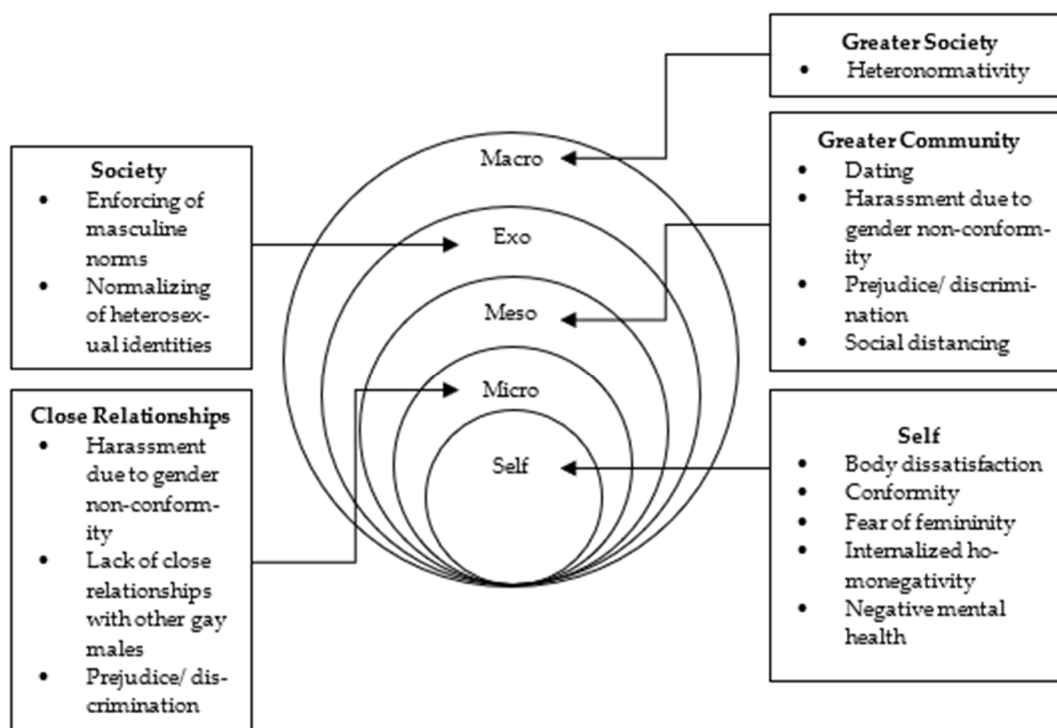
Greater Society
- Heteronormativity

Society
- Enforcing of masculine norms
- Normalizing of heterosexual identities

Macro

Exo

Meso

Micro

Self

Greater Community
- Dating
- Harassment due to gender non-conformity
- Prejudice/ discrimination
- Social distancing

Close Relationships
- Harassment due to gender non-conformity
- Lack of close relationships with other gay males
- Prejudice/ discrimination

Self
- Body dissatisfaction
- Conformity
- Fear of femininity
- Internalized homonegativity
- Negative mental health